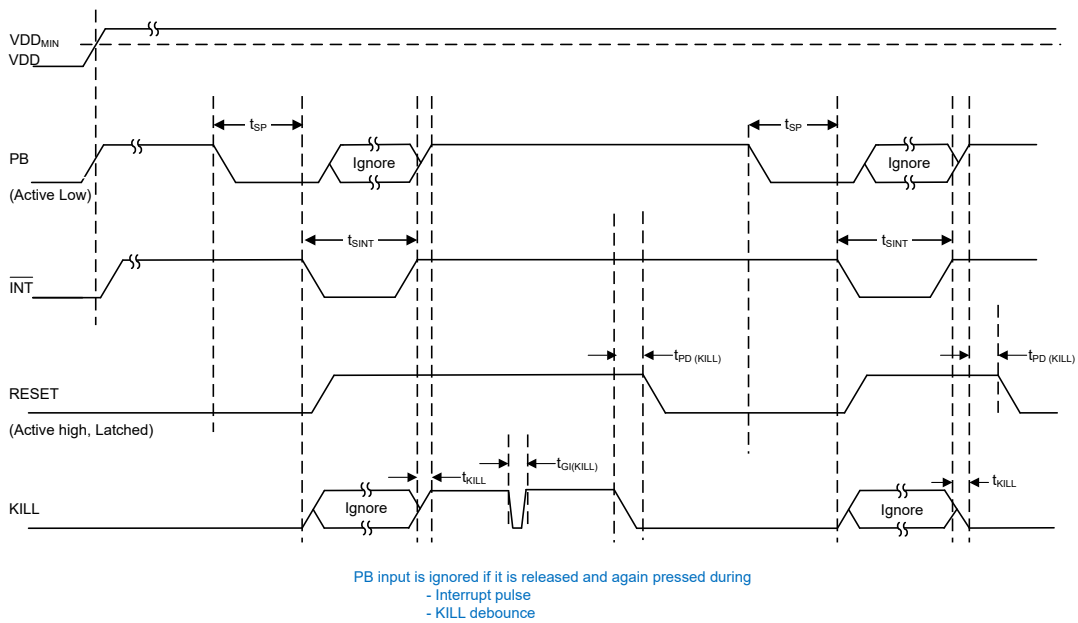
$VDD_{MIN}$
VDD

PB
(Active Low)

$t_{SP}$
Ignore
$t_{SP}$
Ignore

$\overline{INT}$
$t_{SINT}$
$t_{SINT}$

$t_{PD\ (KILL)}$
$t_{PD\ (KILL)}$

RESET
(Active high, Latched)

KILL
Ignore
$t_{KILL}$
$t_{GI(KILL)}$
Ignore
$t_{KILL}$

PB input is ignored if it is released and again pressed during
- Interrupt pulse
- KILL debounce